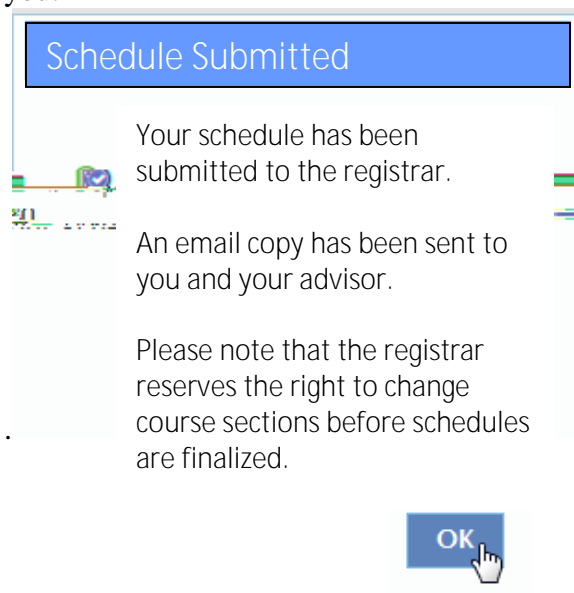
you.

Schedule Submitted

Your schedule has been submitted to the registrar.

An email copy has been sent to you and your advisor.

Please note that the registrar reserves the right to change course sections before schedules are finalized.

OK